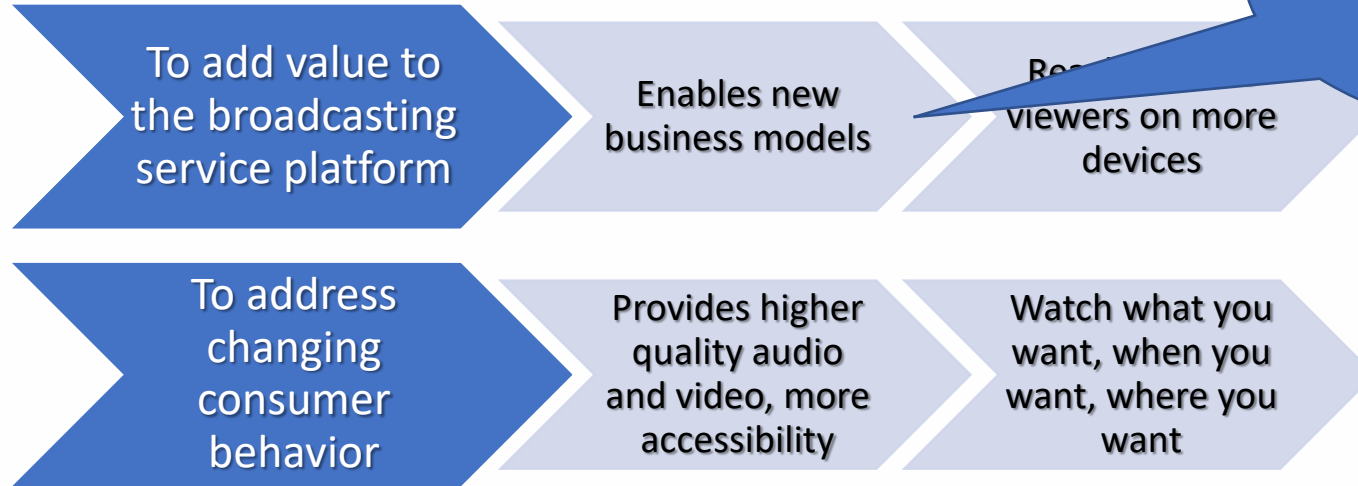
To add value to the broadcasting service platform

Enables new business models

Rea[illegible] viewers on more devices

To address changing consumer behavior

Provides higher quality audio and video, more accessibility

Watch what you want, when you want, where you want